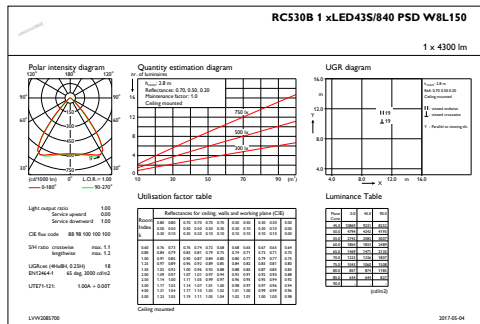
RC530B 1 xLED43S/840 PSD W8L150

1 x 4300 lm

Polar intensity diagram

120° 180° 120°

90° 90°

60° 60°

30° 0° 30°

(cd/1000 lm) 0° L.O.R. = 1.00

— 0-180° — 90-270°

Quantity estimation diagram

nr. of luminaires

h room 2.8 m
Reflectances: 0.70, 0.50, 0.20
Maintenance factor: 1.0
Ceiling mounted

16
12
8
4
0

750 lx
500 lx
200 lx

10 20 30 40 50 60 70 80 90 (m²)

UGR diagram

16.0
12.0
Y
8.0
4.0

H 19
↓ 19

4.0 8.0 12.0 m 16.0
→ X

Light output ratio 1.00
Service upward 0.00
Service downward 1.00

CIE flux code 88 98 100 100 100

S/H ratio crosswise max. 1.1
longitwise max. 1.2

UGRcen (4H x 8H, 0.25H) 18
EN12464-1 65 deg, 3000 cd/m2

UTE71-121: 1.00A + 0.00T

Utilisation factor table

Reflectances for ceiling, walls and working plane (CIE)

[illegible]

Ceiling mounted

Luminance Table

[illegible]

(cd/m2)

LVW2085700

2017-05-04